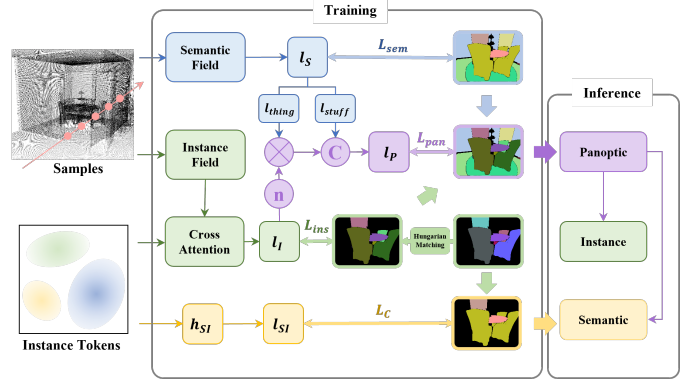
Training

Inference

Samples

Instance Tokens

Semantic Field

$l_S$

$L_{sem}$

$l_{thing}$

$l_{stuff}$

Instance Field

C

$l_P$

$L_{pan}$

n

Cross Attention

$l_I$

$L_{ins}$

Hungarian Matching

$h_{SI}$

$l_{SI}$

$L_C$

Panoptic

Instance

Semantic